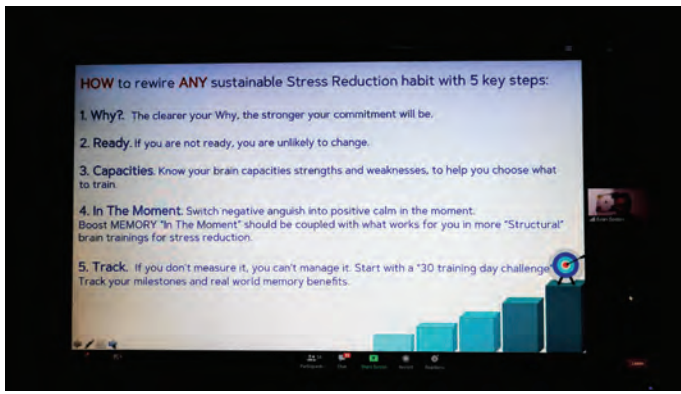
HOW to rewire ANY sustainable Stress Reduction habit with 5 key steps:

1. Why?. The clearer your Why, the stronger your commitment will be.

2. Ready. If you are not ready, you are unlikely to change.

3. Capacities. Know your brain capacities strengths and weaknesses, to help you choose what to train.

4. In The Moment. Switch negative anguish into positive calm in the moment. Boost MEMORY "In The Moment" should be coupled with what works for you in more "Structural" brain trainings for stress reduction.

5. Track. If you don't measure it, you can't manage it. Start with a "30 training day challenge". Track your milestones and real world memory benefits.

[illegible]